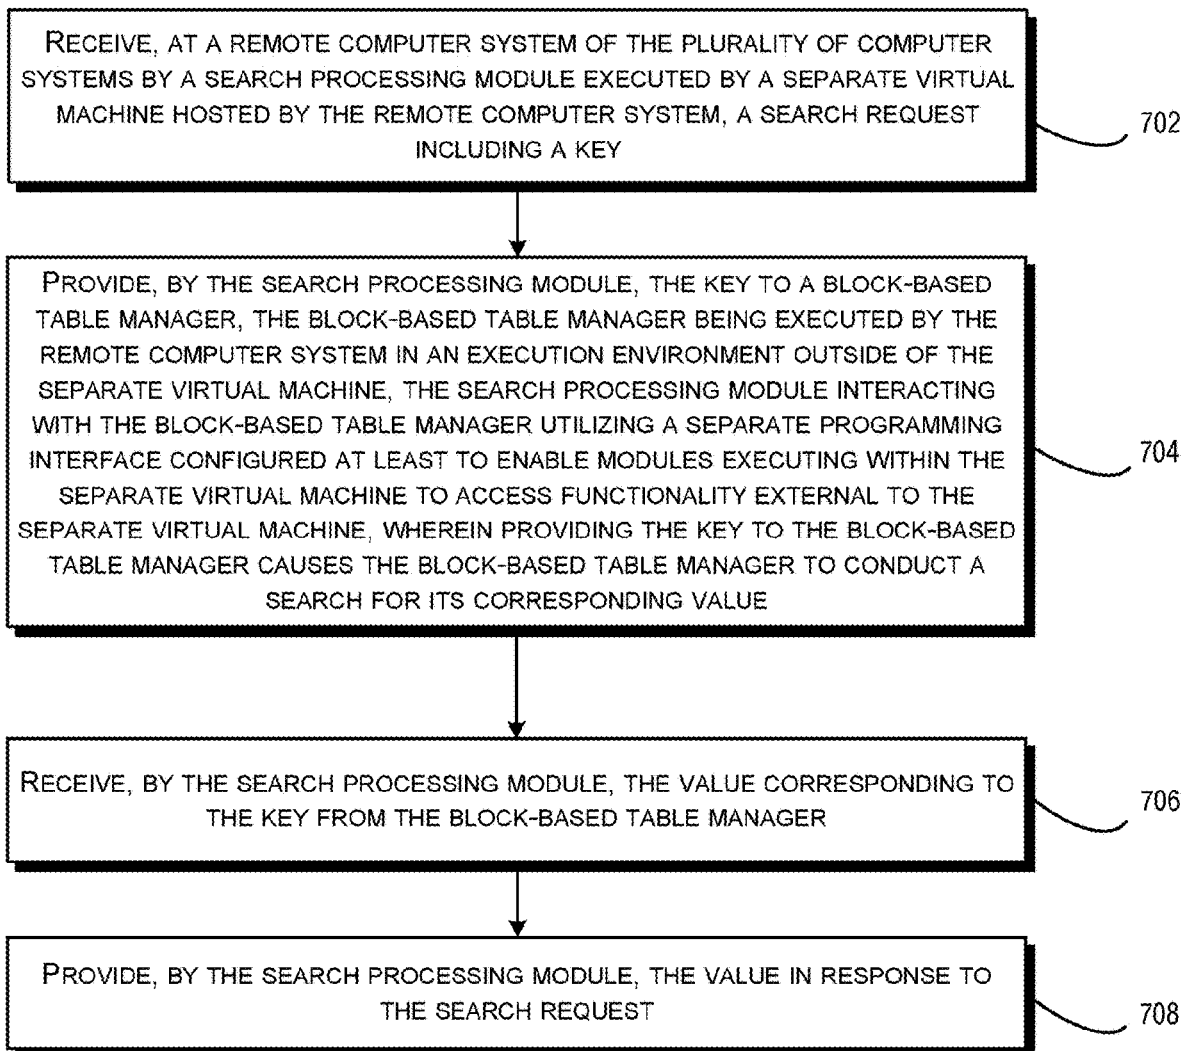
Receive, at a remote computer system of the plurality of computer systems by a search processing module executed by a separate virtual machine hosted by the remote computer system, a search request including a key

702

Provide, by the search processing module, the key to a block-based table manager, the block-based table manager being executed by the remote computer system in an execution environment outside of the separate virtual machine, the search processing module interacting with the block-based table manager utilizing a separate programming interface configured at least to enable modules executing within the separate virtual machine to access functionality external to the separate virtual machine, wherein providing the key to the block-based table manager causes the block-based table manager to conduct a search for its corresponding value

704

Receive, by the search processing module, the value corresponding to the key from the block-based table manager

706

Provide, by the search processing module, the value in response to the search request

708